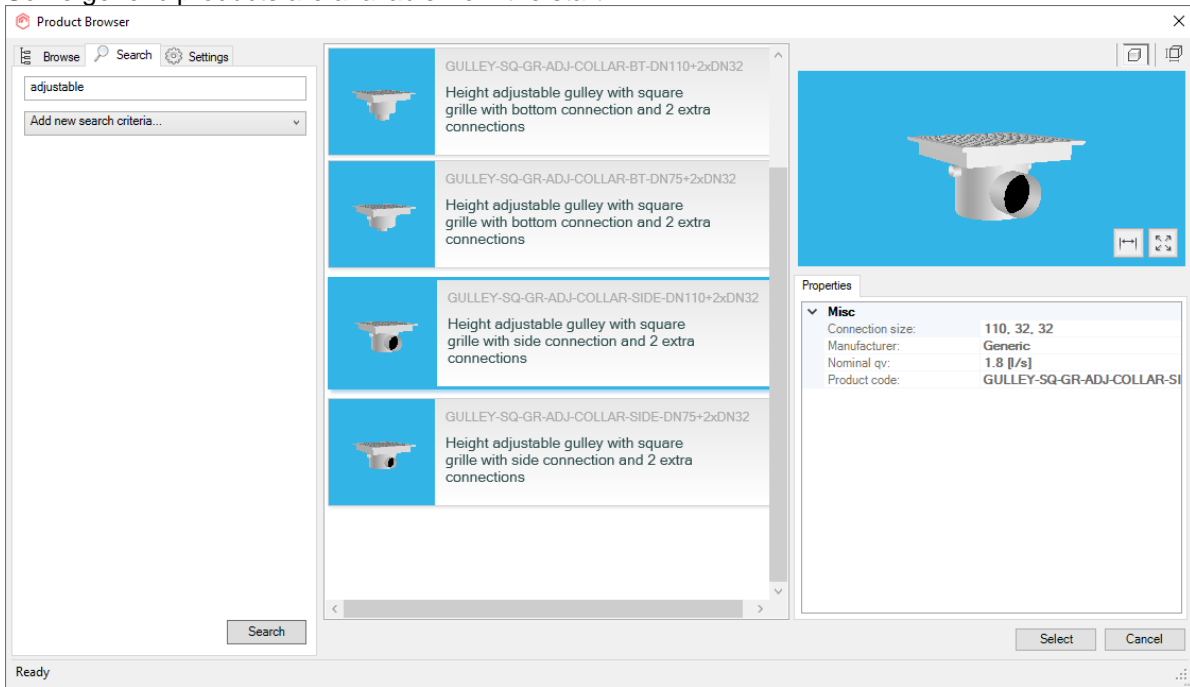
Product Browser

Browse Search Settings

adjustable

Add new search criteria...

Search

GULLEY-SQ-GR-ADJ-COLLAR-BT-DN110+2xDN32
Height adjustable gulley with square grille with bottom connection and 2 extra connections

GULLEY-SQ-GR-ADJ-COLLAR-BT-DN75+2xDN32
Height adjustable gulley with square grille with bottom connection and 2 extra connections

GULLEY-SQ-GR-ADJ-COLLAR-SIDE-DN110+2xDN32
Height adjustable gulley with square grille with side connection and 2 extra connections

GULLEY-SQ-GR-ADJ-COLLAR-SIDE-DN75+2xDN32
Height adjustable gulley with square grille with side connection and 2 extra connections

Properties

Misc

| | |
|---|---|
| Connection size: | 110, 32, 32 |
| Manufacturer: | Generic |
| Nominal qv: | 1.8 [l/s] |
| Product code: | GULLEY-SQ-GR-ADJ-COLLAR-SI |

Select Cancel

Ready